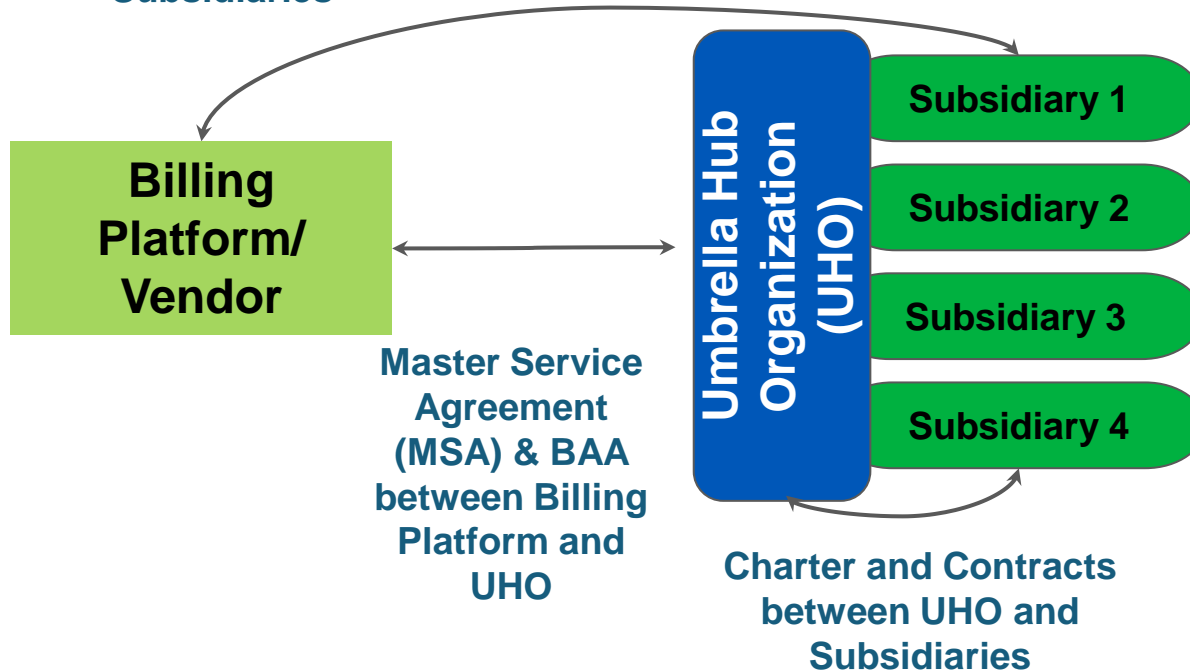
Subsidiaries

Billing Platform/ Vendor

Umbrella Hub Organization (UHO)

Subsidiary 1

Subsidiary 2

Subsidiary 3

Subsidiary 4

Master Service Agreement (MSA) & BAA between Billing Platform and UHO

Charter and Contracts between UHO and Subsidiaries